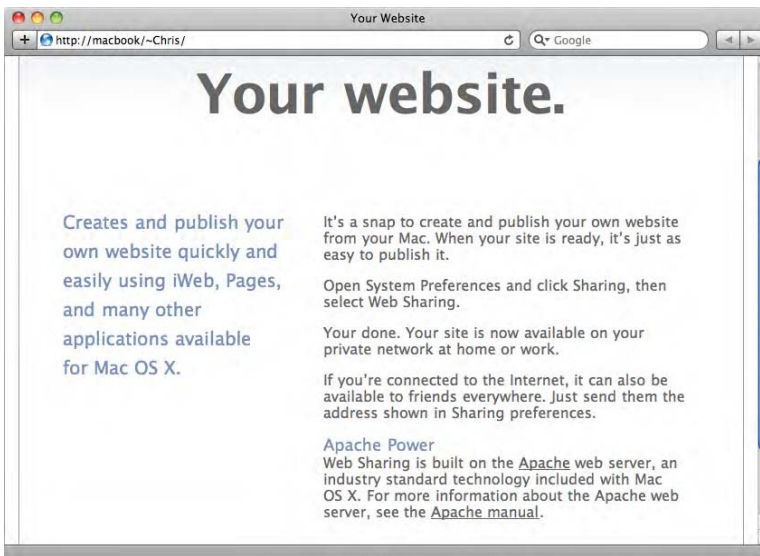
Your Website

http://macbook/~Chris/

Google

Your website.

Creates and publish your own website quickly and easily using iWeb, Pages, and many other applications available for Mac OS X.

It's a snap to create and publish your own website from your Mac. When your site is ready, it's just as easy to publish it.

Open System Preferences and click Sharing, then select Web Sharing.

Your done. Your site is now available on your private network at home or work.

If you're connected to the Internet, it can also be available to friends everywhere. Just send them the address shown in Sharing preferences.

Apache Power

Web Sharing is built on the Apache web server, an industry standard technology included with Mac OS X. For more information about the Apache web server, see the Apache manual.